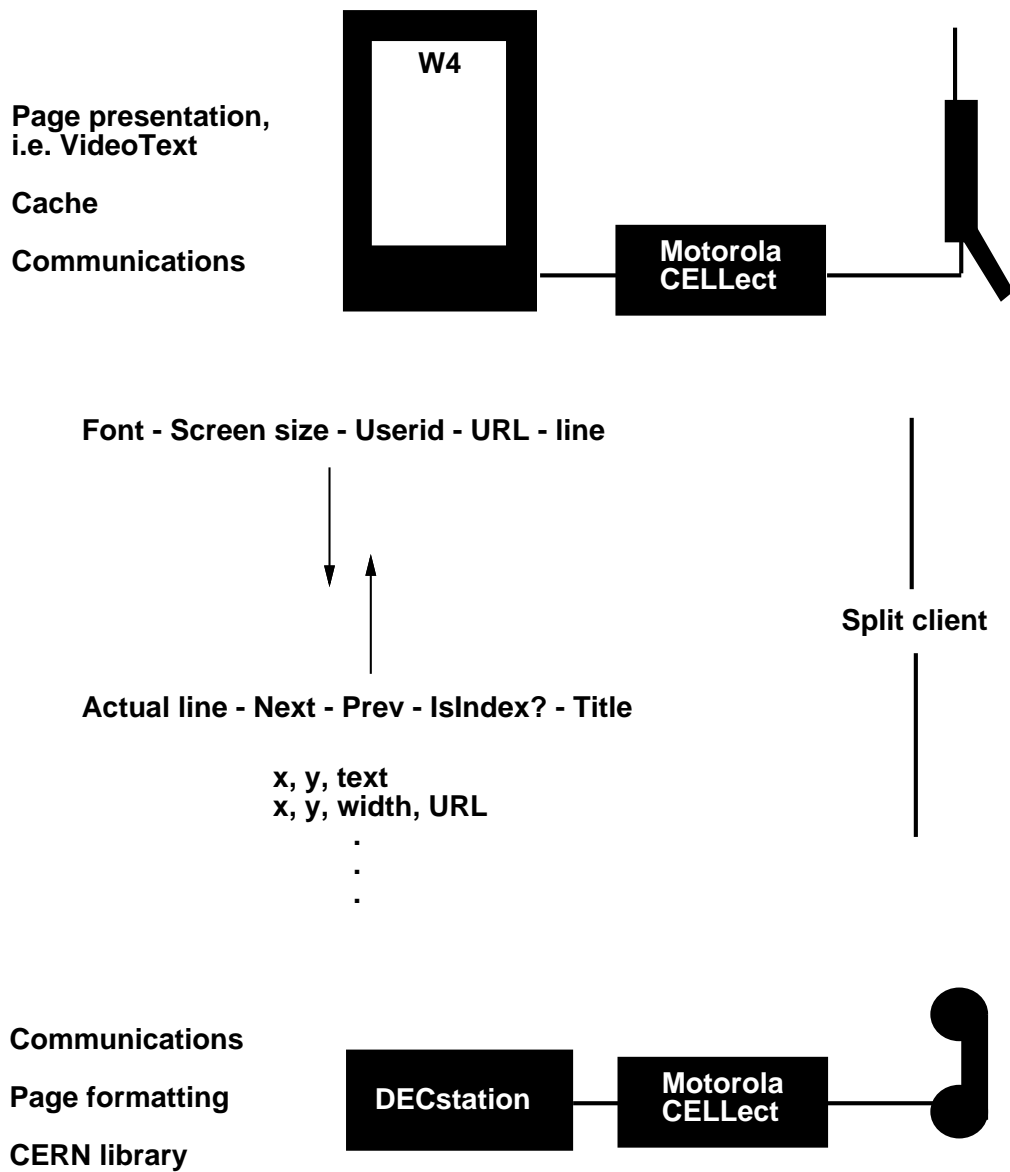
W4

Page presentation, i.e. VideoText

Cache

Communications

Motorola CELLect

Font - Screen size - Userid - URL - line

Split client

Actual line - Next - Prev - IsIndex? - Title

x, y, text
x, y, width, URL
.
.
.

Communications

Page formatting

CERN library

DECstation

Motorola CELLect